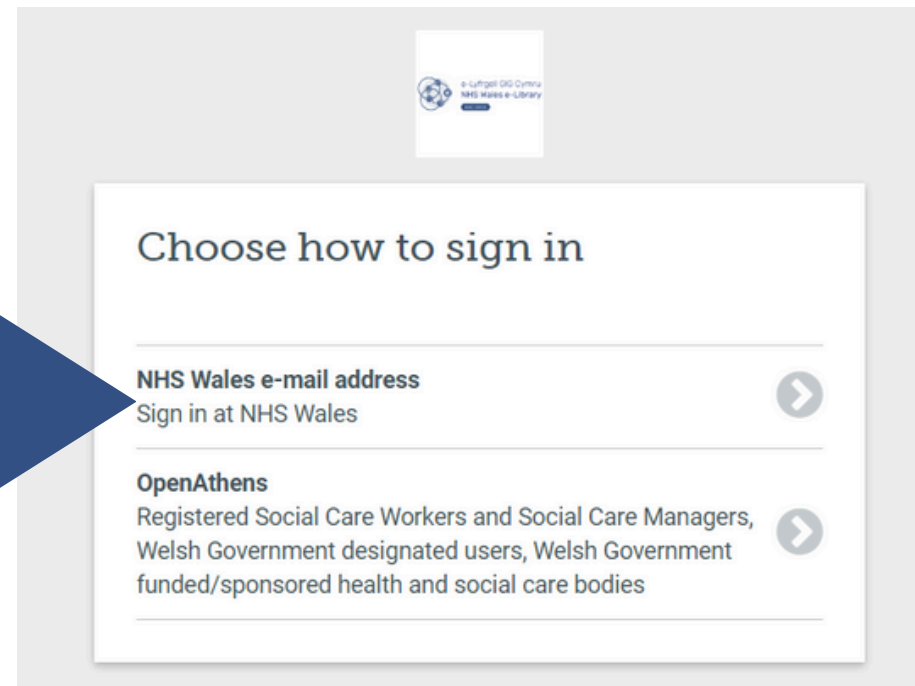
e-Lyfrgell GIG Cymru
NHS Wales e-Library
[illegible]

Choose how to sign in

NHS Wales e-mail address
Sign in at NHS Wales

OpenAthens
Registered Social Care Workers and Social Care Managers, Welsh Government designated users, Welsh Government funded/sponsored health and social care bodies